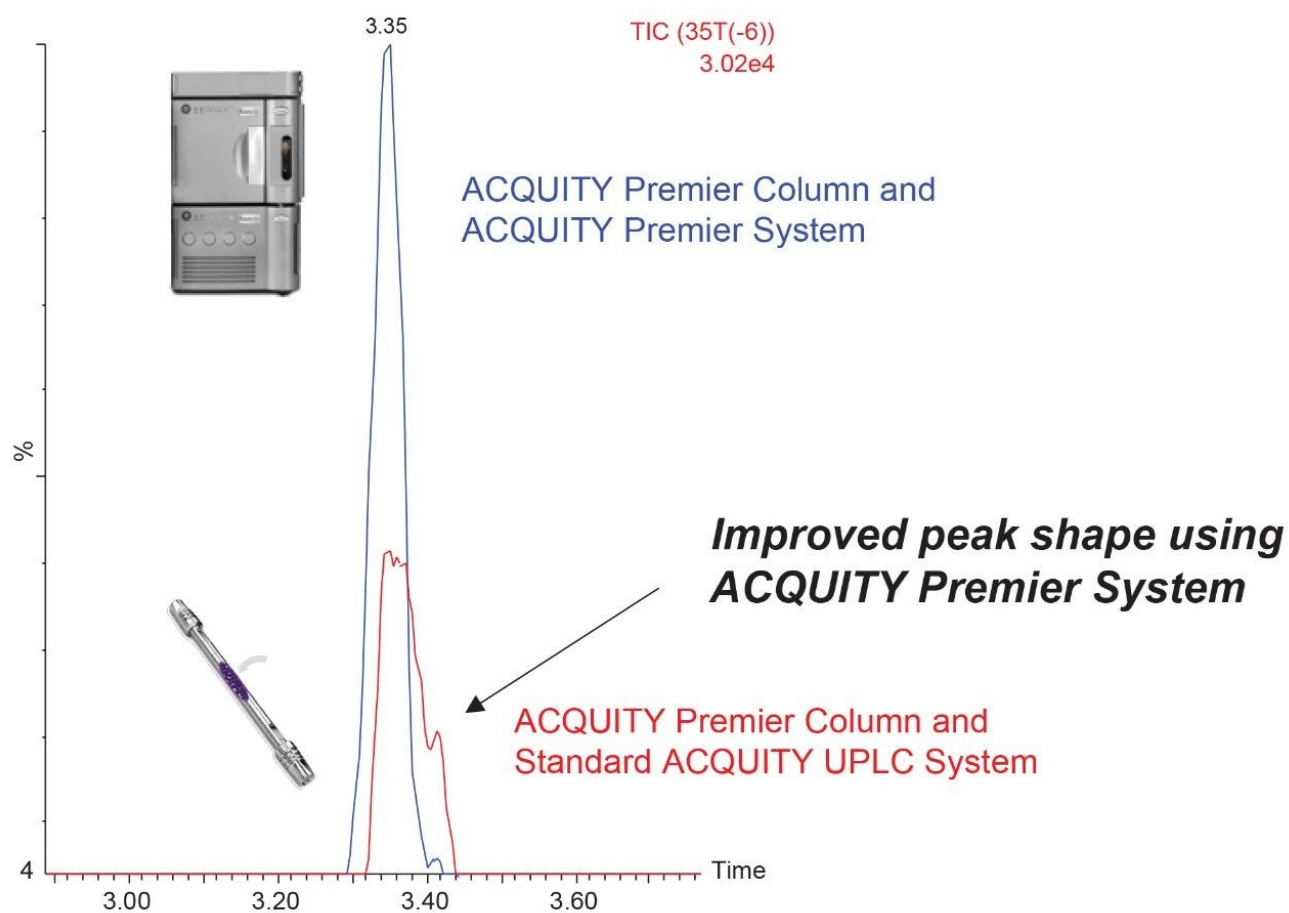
3.35

TIC (35T(-6))
3.02e4

ACQUITY Premier Column and ACQUITY Premier System

%

Improved peak shape using ACQUITY Premier System

ACQUITY Premier Column and Standard ACQUITY UPLC System

4

Time

3.00 3.20 3.40 3.60